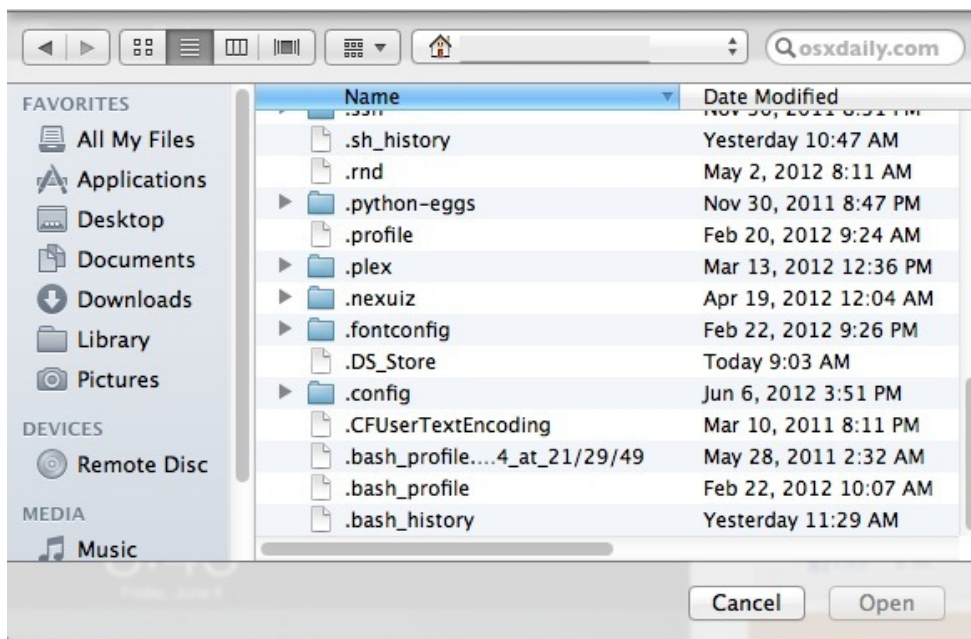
osxdaily.com

FAVORITES
All My Files
Applications
Desktop
Documents
Downloads
Library
Pictures
DEVICES
Remote Disc
MEDIA
Music

| Name | Date Modified |
|---|---|
| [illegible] | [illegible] |
| .sh_history | Yesterday 10:47 AM |
| .rnd | May 2, 2012 8:11 AM |
| .python-eggs | Nov 30, 2011 8:47 PM |
| .profile | Feb 20, 2012 9:24 AM |
| .plex | Mar 13, 2012 12:36 PM |
| .nexuiz | Apr 19, 2012 12:04 AM |
| .fontconfig | Feb 22, 2012 9:26 PM |
| .DS_Store | Today 9:03 AM |
| .config | Jun 6, 2012 3:51 PM |
| .CFUserTextEncoding | Mar 10, 2011 8:11 PM |
| .bash_profile....4_at_21/29/49 | May 28, 2011 2:32 AM |
| .bash_profile | Feb 22, 2012 10:07 AM |
| .bash_history | Yesterday 11:29 AM |

Cancel
Open